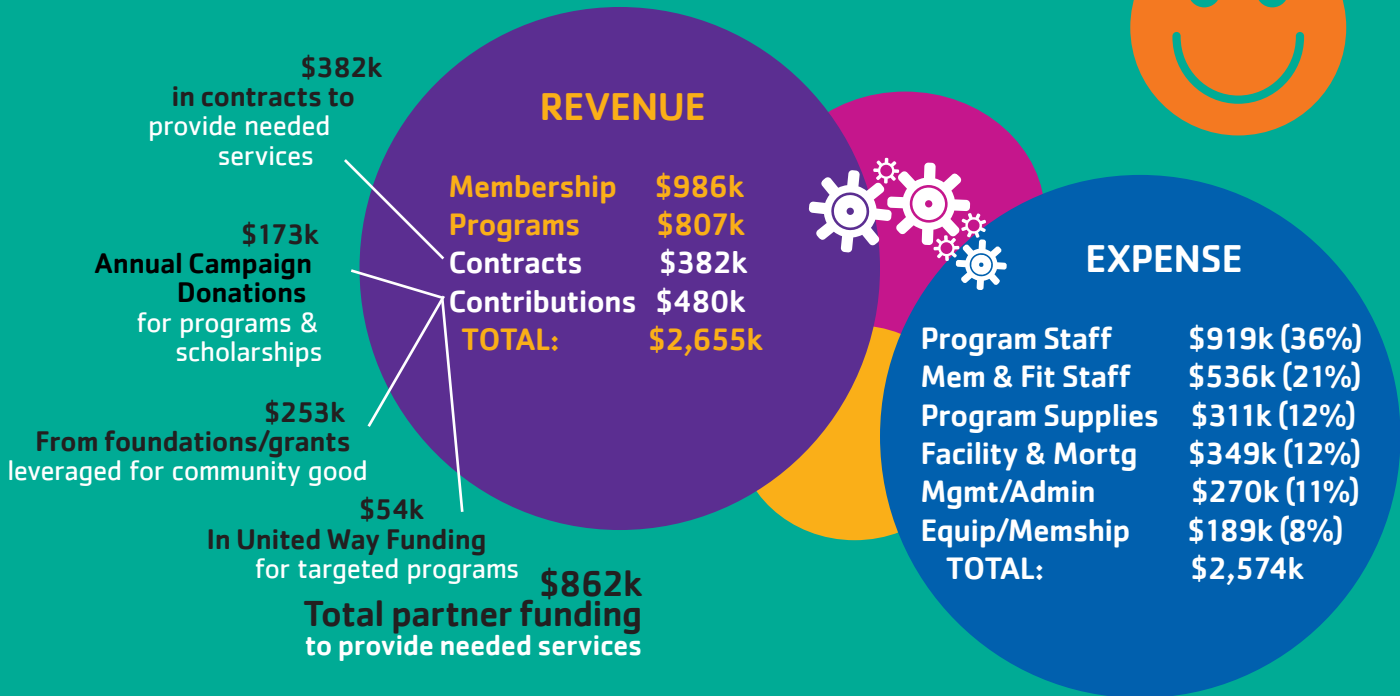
$382k
in contracts to
provide needed
services

$173k
Annual Campaign
Donations
for programs &
scholarships

$253k
From foundations/grants
leveraged for community good

$54k
In United Way Funding
for targeted programs

$862k
Total partner funding
to provide needed services

REVENUE

| | |
|---|---|
| Membership | $986k |
| Programs | $807k |
| Contracts | $382k |
| Contributions | $480k |
| TOTAL: | $2,655k |

EXPENSE

| | |
|---|---|
| Program Staff | $919k (36%) |
| Mem & Fit Staff | $536k (21%) |
| Program Supplies | $311k (12%) |
| Facility & Mortg | $349k (12%) |
| Mgmt/Admin | $270k (11%) |
| Equip/Memship | $189k (8%) |
| TOTAL: | $2,574k |